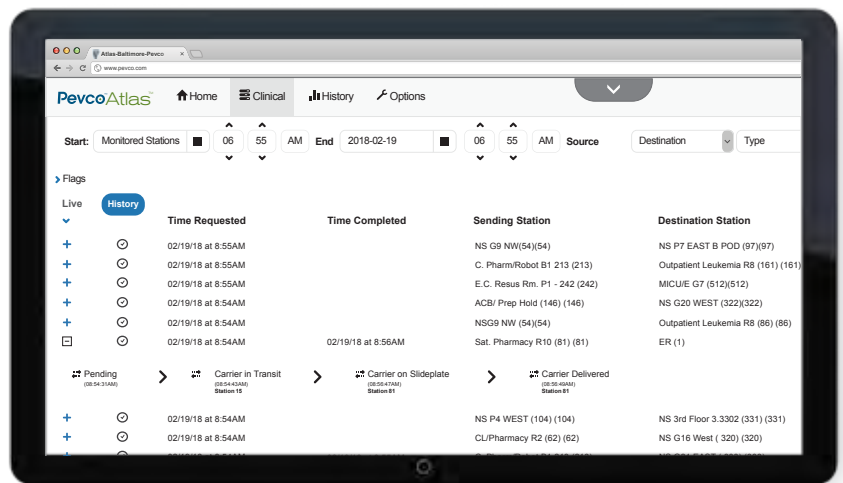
Atlas-Baltimore-Pevco ×

www.pevco.com

PevcoAtlas

Home Clinical History Options

Start: Monitored Stations 06 55 AM End 2018-02-19 06 55 AM Source Destination Type

Flags

Live History

| | | Time Requested | Time Completed | Sending Station | Destination Station |
|---|---|---|---|---|---|
| + | | 02/19/18 at 8:55AM | | NS G9 NW(54)(54) | NS P7 EAST B POD (97)(97) |
| + | | 02/19/18 at 8:55AM | | C. Pharm/Robot B1 213 (213) | Outpatient Leukemia R8 (161) (161) |
| + | | 02/19/18 at 8:55AM | | E.C. Resus Rm. P1 - 242 (242) | MICU/E G7 (512)(512) |
| + | | 02/19/18 at 8:54AM | | ACB/ Prep Hold (146) (146) | NS G20 WEST (322)(322) |
| + | | 02/19/18 at 8:54AM | | NSG9 NW (54)(54) | Outpatient Leukemia R8 (86) (86) |
| − | | 02/19/18 at 8:54AM | 02/19/18 at 8:56AM | Sat. Pharmacy R10 (81) (81) | ER (1) |

Pending (08:54:31AM) > Carrier in Transit (08:54:43AM) Station 15 > Carrier on Slideplate (08:56:47AM) Station 81 > Carrier Delivered (08:56:49AM) Station 81

| | | | | | |
|---|---|---|---|---|---|
| + | | 02/19/18 at 8:54AM | | NS P4 WEST (104) (104) | NS 3rd Floor 3.3302 (331) (331) |
| + | | 02/19/18 at 8:54AM | | CL/Pharmacy R2 (62) (62) | NS G16 West ( 320) (320) |
| + | | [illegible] | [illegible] | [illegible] | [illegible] |